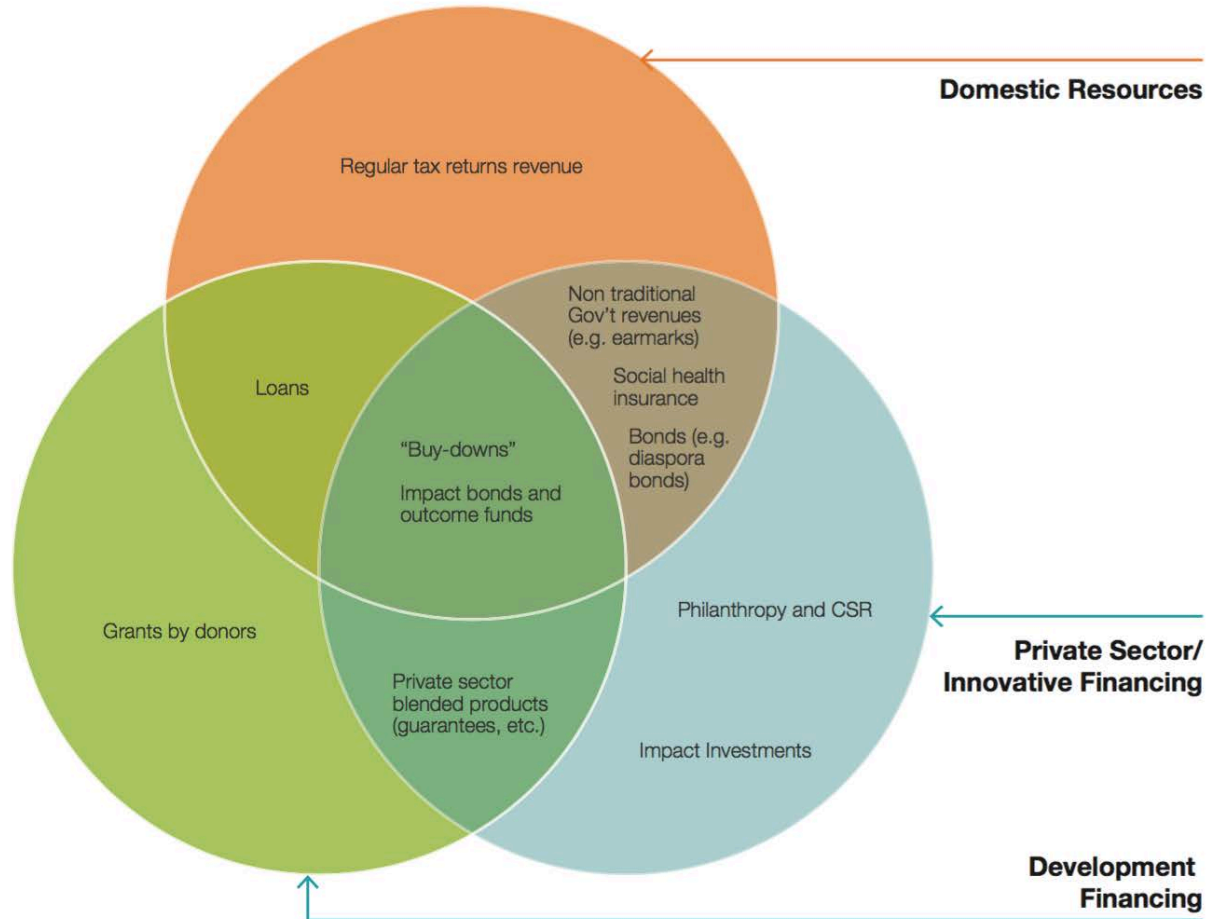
Domestic Resources

Regular tax returns revenue

Loans

Non traditional Gov't revenues (e.g. earmarks)

Social health insurance

Bonds (e.g. diaspora bonds)

"Buy-downs"

Impact bonds and outcome funds

Grants by donors

Philanthropy and CSR

Private Sector/ Innovative Financing

Private sector blended products (guarantees, etc.)

Impact Investments

Development Financing